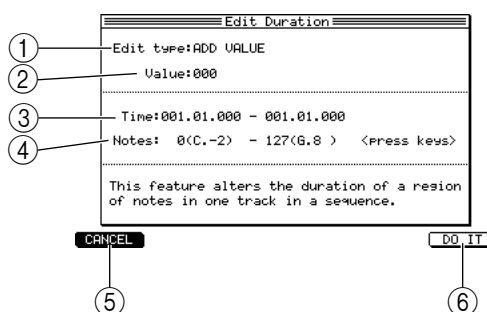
Edit Duration

①
Edit type:ADD VALUE

②
Value:000

③
Time:001.01.000 - 001.01.000

④
Notes: 0(C.-2) - 127(G.8 ) <press keys>

This feature alters the duration of a region of notes in one track in a sequence.

CANCEL

DO IT

⑤

⑥